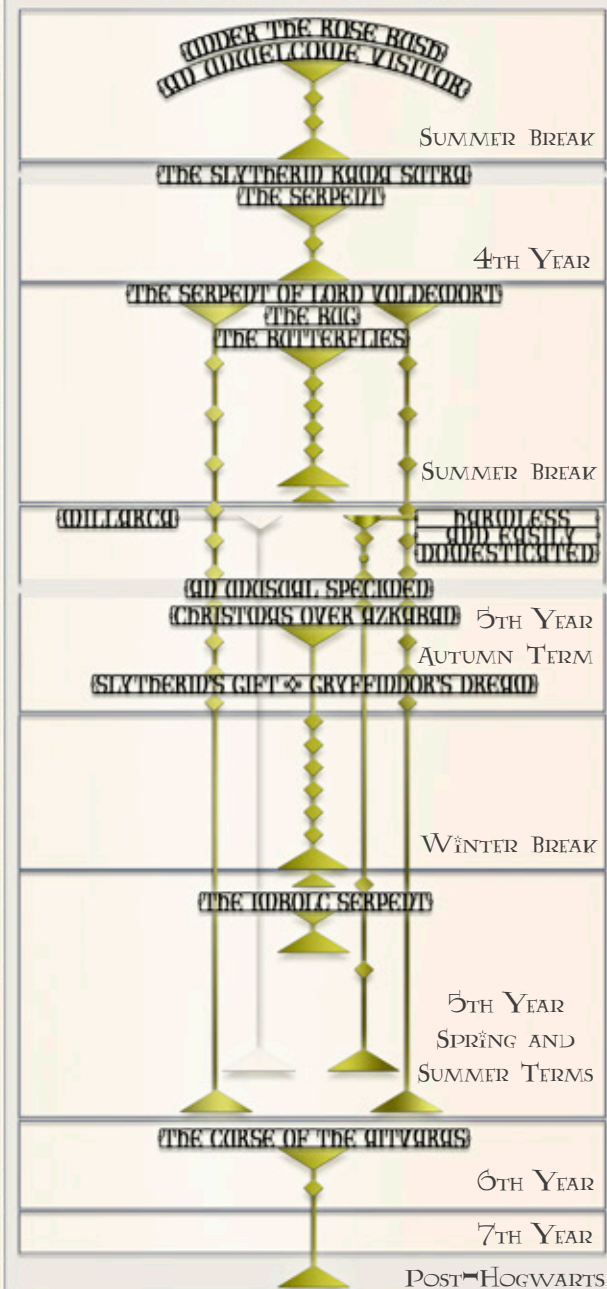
Under the Rose Bush
An Unwelcome Visitor

Summer Break

The Slytherin Kama Sutra
The Serpent

4th Year

The Serpent of Lord Voldemort
The Bug
The Butterflies

Summer Break

Millarca
Harmless and Easily Domesticated

An Unusual Specimen
Christmas over Azkaban

5th Year
Autumn Term

Slytherin's Gift ◇ Gryffindor's Dream

Winter Break

The Imbolc Serpent

5th Year
Spring and Summer Terms

The Curse of the Aitvaras

6th Year

7th Year

Post-Hogwarts